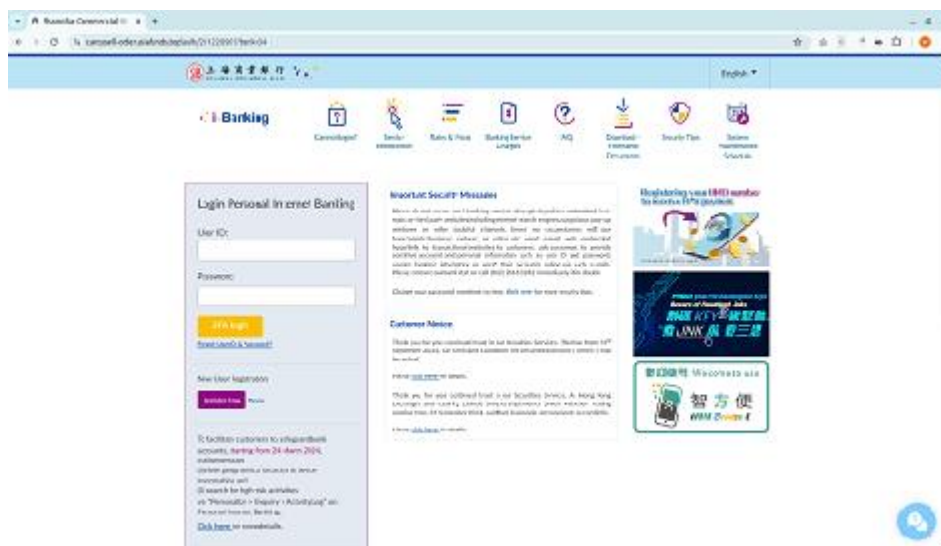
Shanghai Commercial B ×

i-Banking

English ▼

Contact Us

Security Information

Rates & Prices

Banking Service Charges

FAQ

Download Forms

Security Tips

System Maintenance Schedule

Login Personal Internet Banking

User ID:

Password:

2FA login

Forgot Login ID & Password?

New User Registration

Activate Now

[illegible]

Important Security Messages

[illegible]

Customer Notice

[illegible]

Registering your FPS number to receive FPS payment

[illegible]

智方便

Click here for more details.